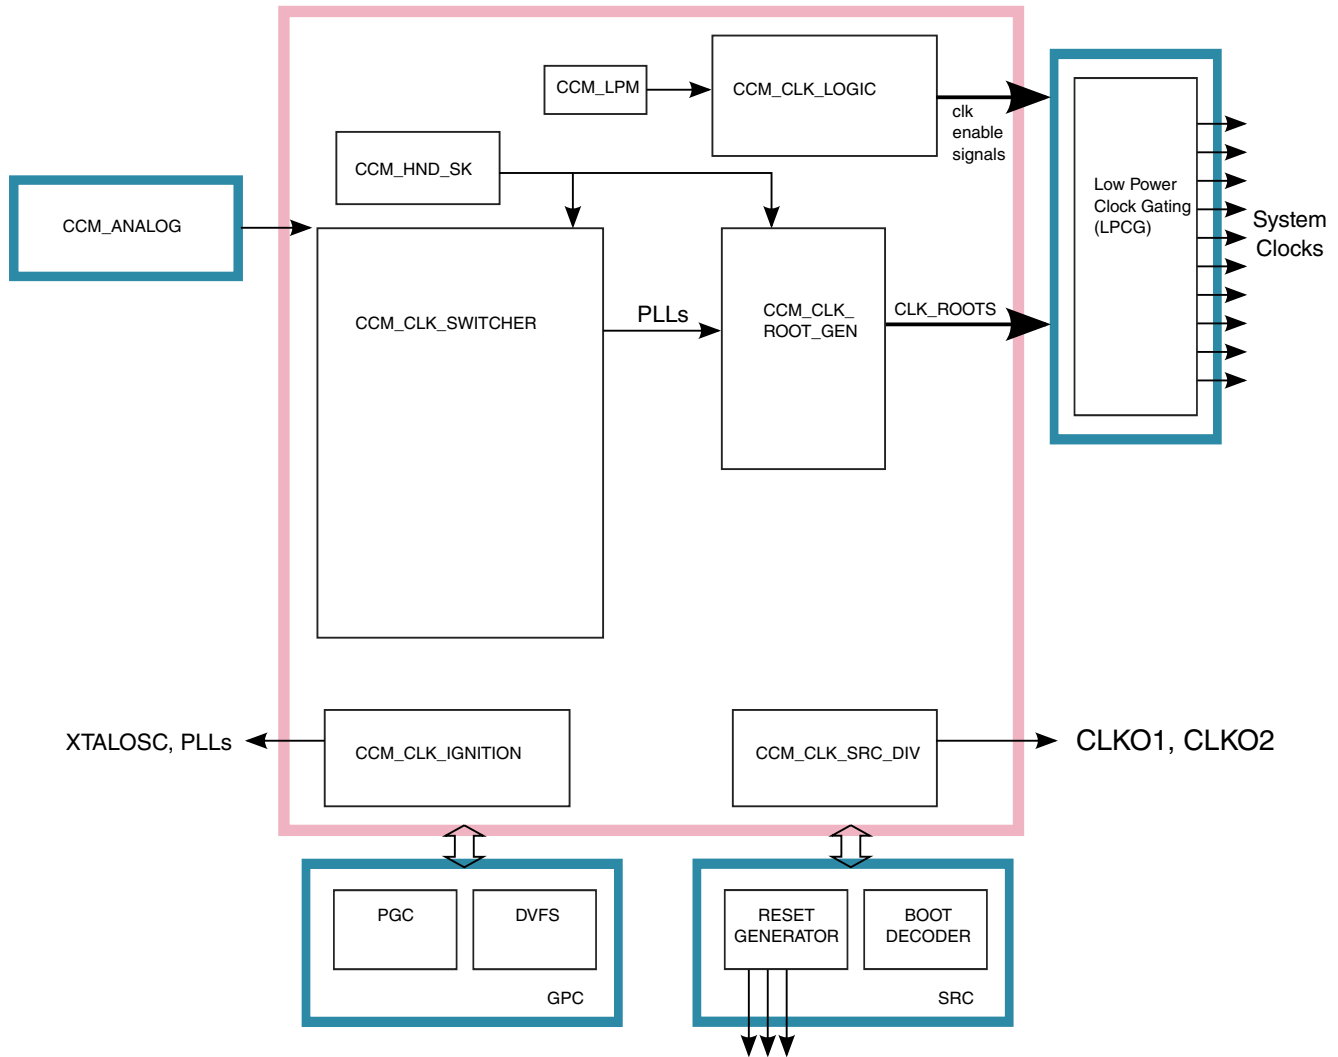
CCM_LPM

CCM_CLK_LOGIC

clk enable signals

CCM_HND_SK

CCM_ANALOG

CCM_CLK_SWITCHER

PLLs

CCM_CLK_ROOT_GEN

CLK_ROOTS

Low Power Clock Gating (LPCG)

System Clocks

XTALOSC, PLLs

CCM_CLK_IGNITION

CCM_CLK_SRC_DIV

CLKO1, CLKO2

PGC

DVFS

GPC

RESET GENERATOR

BOOT DECODER

SRC